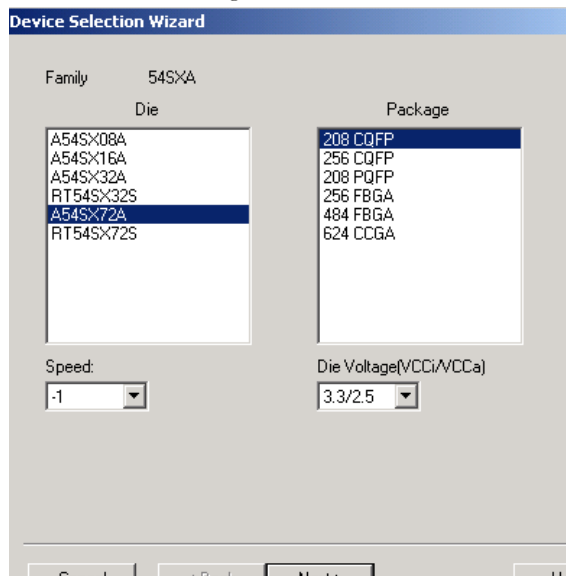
Device Selection Wizard

Family 54SXA

Die

A54SX08A
A54SX16A
A54SX32A
RT54SX32S
A54SX72A
RT54SX72S

Package

208 CQFP
256 CQFP
208 PQFP
256 FBGA
484 FBGA
624 CCGA

Speed:

-1

Die Voltage(VCCi/VCCa)

3.3/2.5

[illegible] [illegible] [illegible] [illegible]